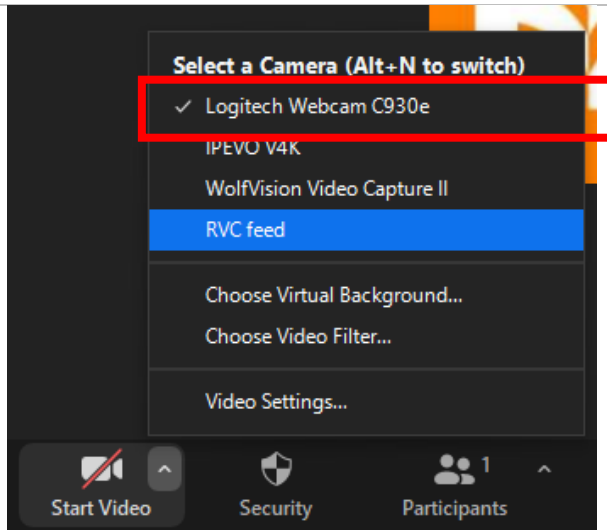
Select a Camera (Alt+N to switch)

✓ Logitech Webcam C930e

IPEVO V4K

WolfVision Video Capture II

RVC feed

Choose Virtual Background...

Choose Video Filter...

Video Settings...

Start Video

Security

1

Participants